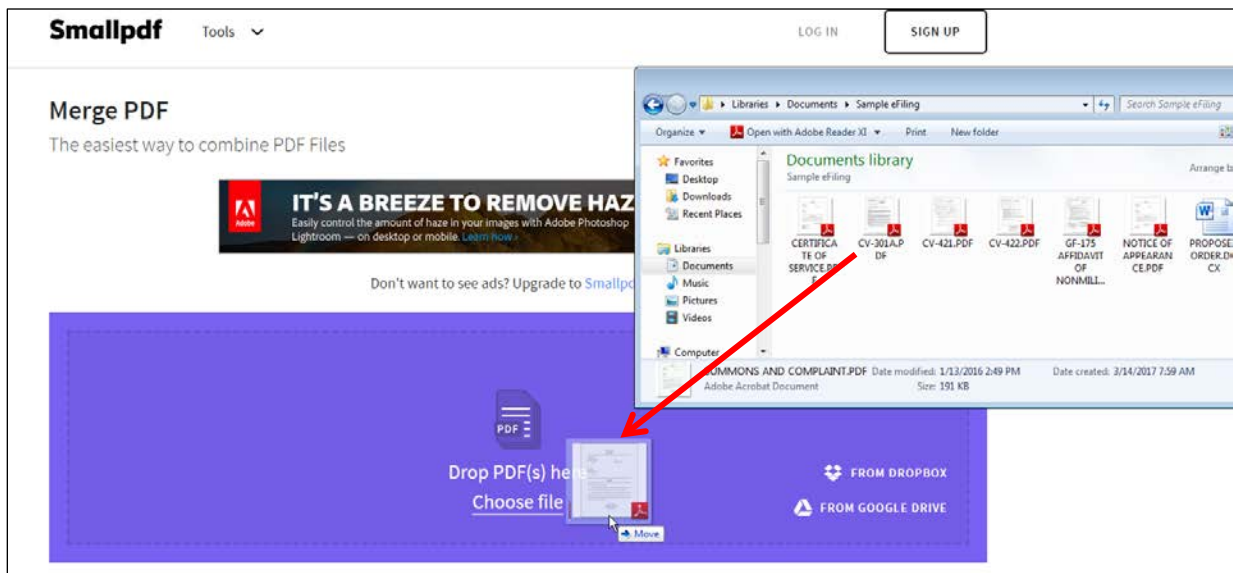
Smallpdf Tools LOG IN SIGN UP

Merge PDF

The easiest way to combine PDF Files

IT'S A BREEZE TO REMOVE HAZ

Easily control the amount of haze in your images with Adobe Photoshop Lightroom — on desktop or mobile. Learn how ›

Don't want to see ads? Upgrade to Smallpo

Libraries ▸ Documents ▸ Sample eFiling

Search Sample eFiling

Organize ▾ Open with Adobe Reader XI ▾ Print New folder

Favorites
Desktop
Downloads
Recent Places

Libraries
Documents
Music
Pictures
Videos

Computer

Documents library
Sample eFiling

Arrange b

CERTIFICATE OF SERVICE.PD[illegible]

CV-301A.PDF

CV-421.PDF

CV-422.PDF

GF-175 AFFIDAVIT OF NONMILL...

NOTICE OF APPEARANCE.PDF

PROPOSE ORDER.D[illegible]CX

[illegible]UMMONS AND COMPLAINT.PDF Date modified: 1/13/2016 2:49 PM Date created: 3/14/2017 7:59 AM
Adobe Acrobat Document Size: 191 KB

PDF

Drop PDF(s) he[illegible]

Choose file

Move

FROM DROPBOX

FROM GOOGLE DRIVE